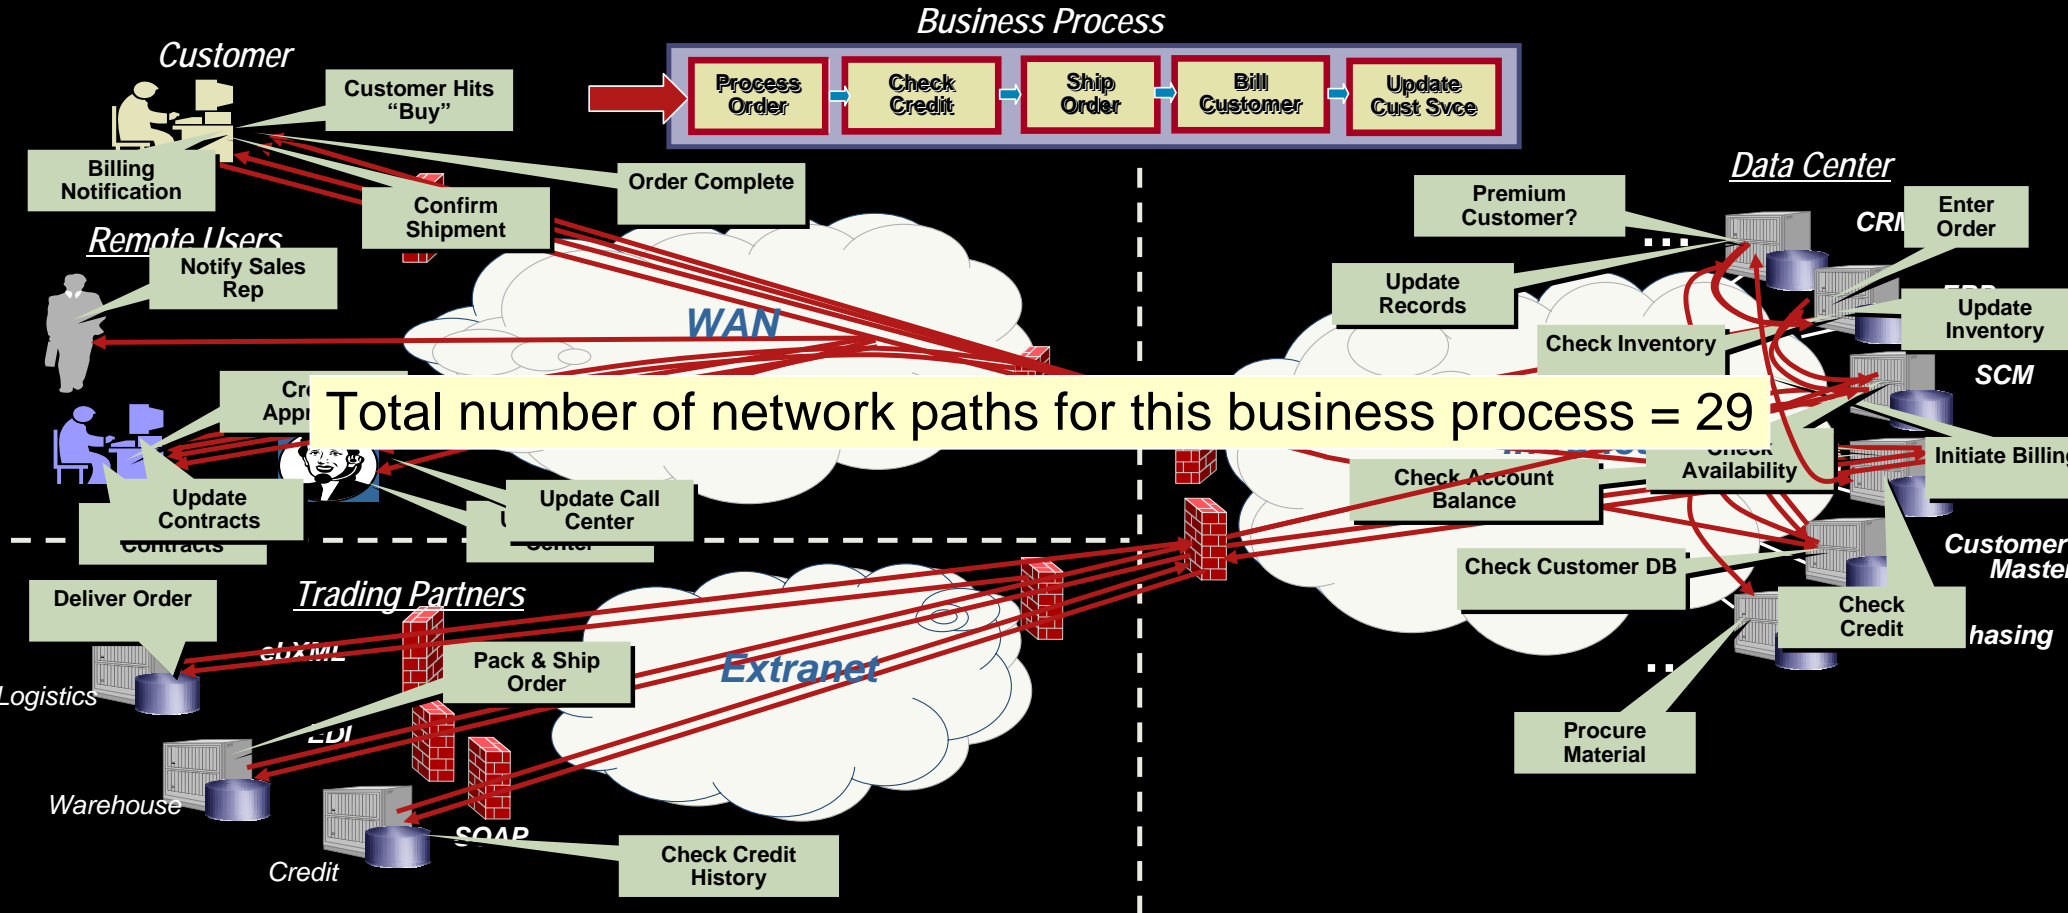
Business Process

Process Order

Check Credit

Ship Order

Bill Customer

Update Cust Svce

Customer

Customer Hits "Buy"

Billing Notification

Order Complete

Confirm Shipment

Remote Users

Notify Sales Rep

WAN

Data Center

Premium Customer?

CRM

Enter Order

Update Records

Update Inventory

Check Inventory

SCM

Cr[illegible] Appr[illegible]

Total number of network paths for this business process = 29

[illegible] Availability

Initiate Billing

Check Account Balance

Update Contracts

Contracts

Update Call Center

Center

Check Customer DB

Customer Master

Check Credit

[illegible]hasing

Deliver Order

Trading Partners

cXML

Logistics

Pack & Ship Order

Extranet

EDI

Warehouse

SOAP

Credit

Check Credit History

Procure Material